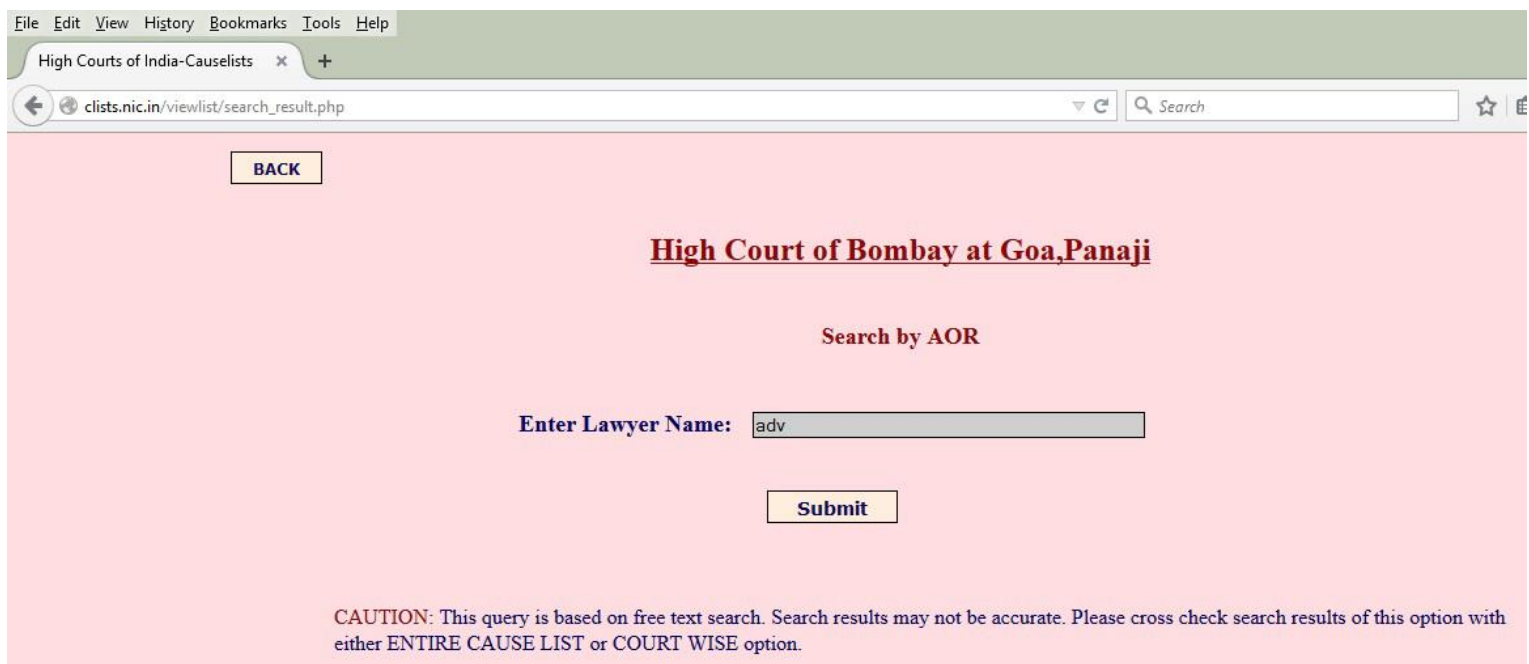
File Edit View History Bookmarks Tools Help

High Courts of India-Causelists ×

clists.nic.in/viewlist/search_result.php

Search

BACK

High Court of Bombay at Goa,Panaji

Search by AOR

Enter Lawyer Name: adv

Submit

CAUTION: This query is based on free text search. Search results may not be accurate. Please cross check search results of this option with either ENTIRE CAUSE LIST or COURT WISE option.